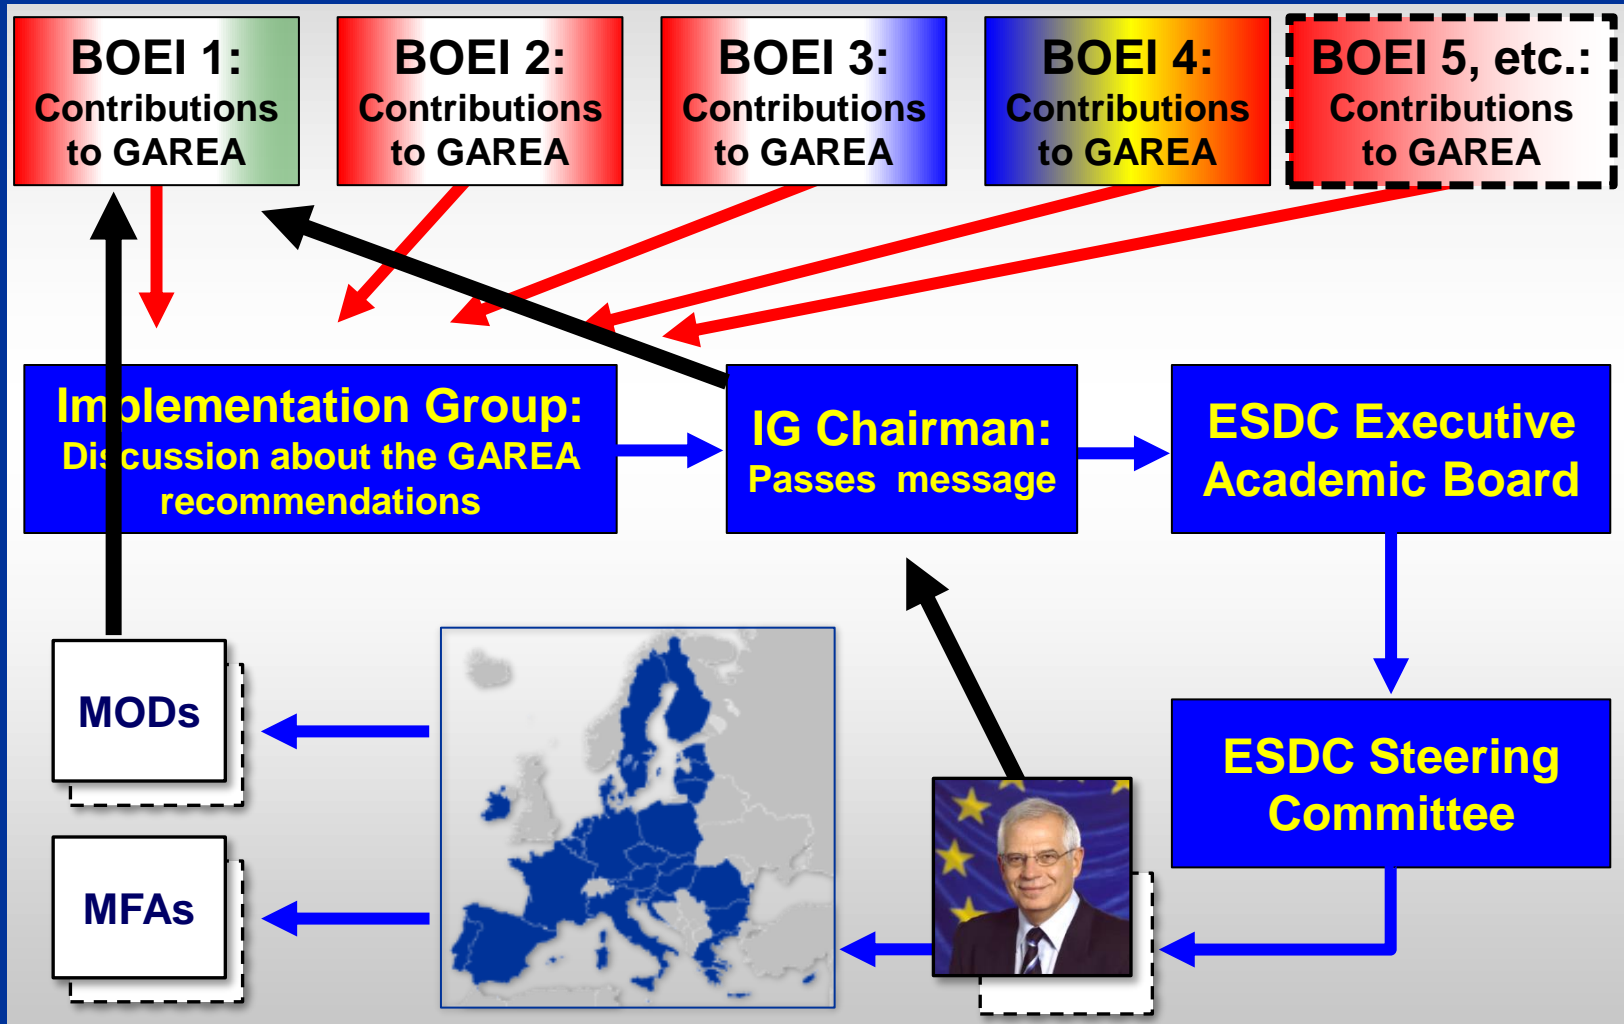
BOEI 1: Contributions to GAREA

BOEI 2: Contributions to GAREA

BOEI 3: Contributions to GAREA

BOEI 4: Contributions to GAREA

BOEI 5, etc.: Contributions to GAREA

Implementation Group: Discussion about the GAREA recommendations

IG Chairman: Passes message

ESDC Executive Academic Board

ESDC Steering Committee

MODs

MFAs